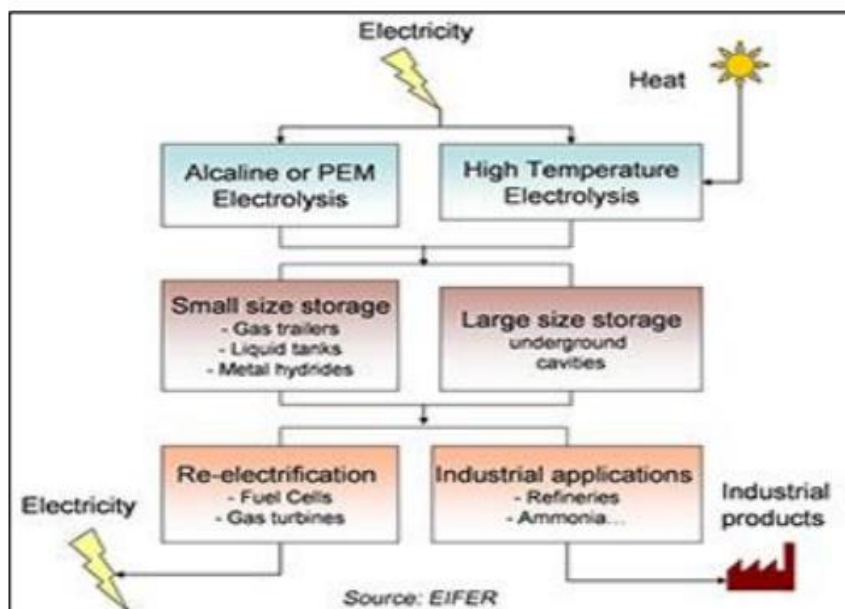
Electricity

Heat

Alcaline or PEM Electrolysis

High Temperature Electrolysis

Small size storage
- Gas trailers
- Liquid tanks
- Metal hydrides

Large size storage
underground cavities

Re-electrification
- Fuel Cells
- Gas turbines

Industrial applications
- Refineries
- Ammonia...

Electricity

Industrial products

Source: EIFER